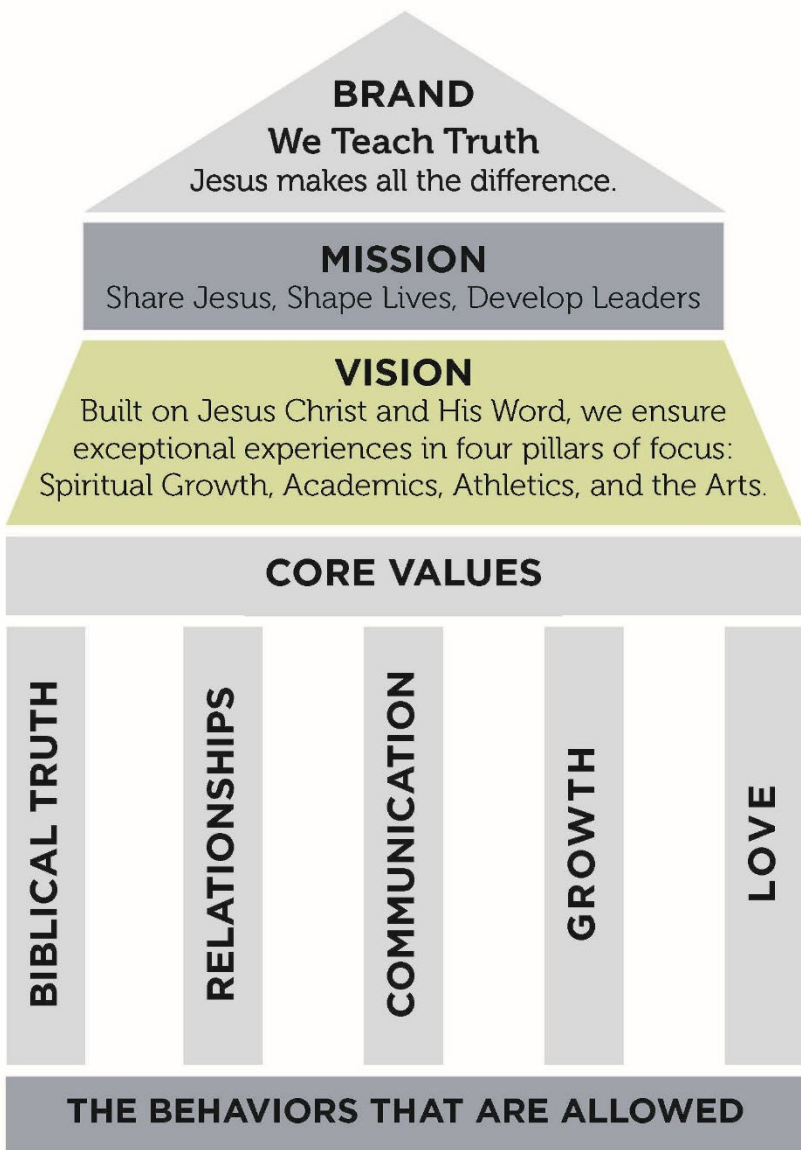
BRAND
We Teach Truth
Jesus makes all the difference.

MISSION
Share Jesus, Shape Lives, Develop Leaders

VISION
Built on Jesus Christ and His Word, we ensure exceptional experiences in four pillars of focus: Spiritual Growth, Academics, Athletics, and the Arts.

CORE VALUES

BIBLICAL TRUTH

RELATIONSHIPS

COMMUNICATION

GROWTH

LOVE

THE BEHAVIORS THAT ARE ALLOWED